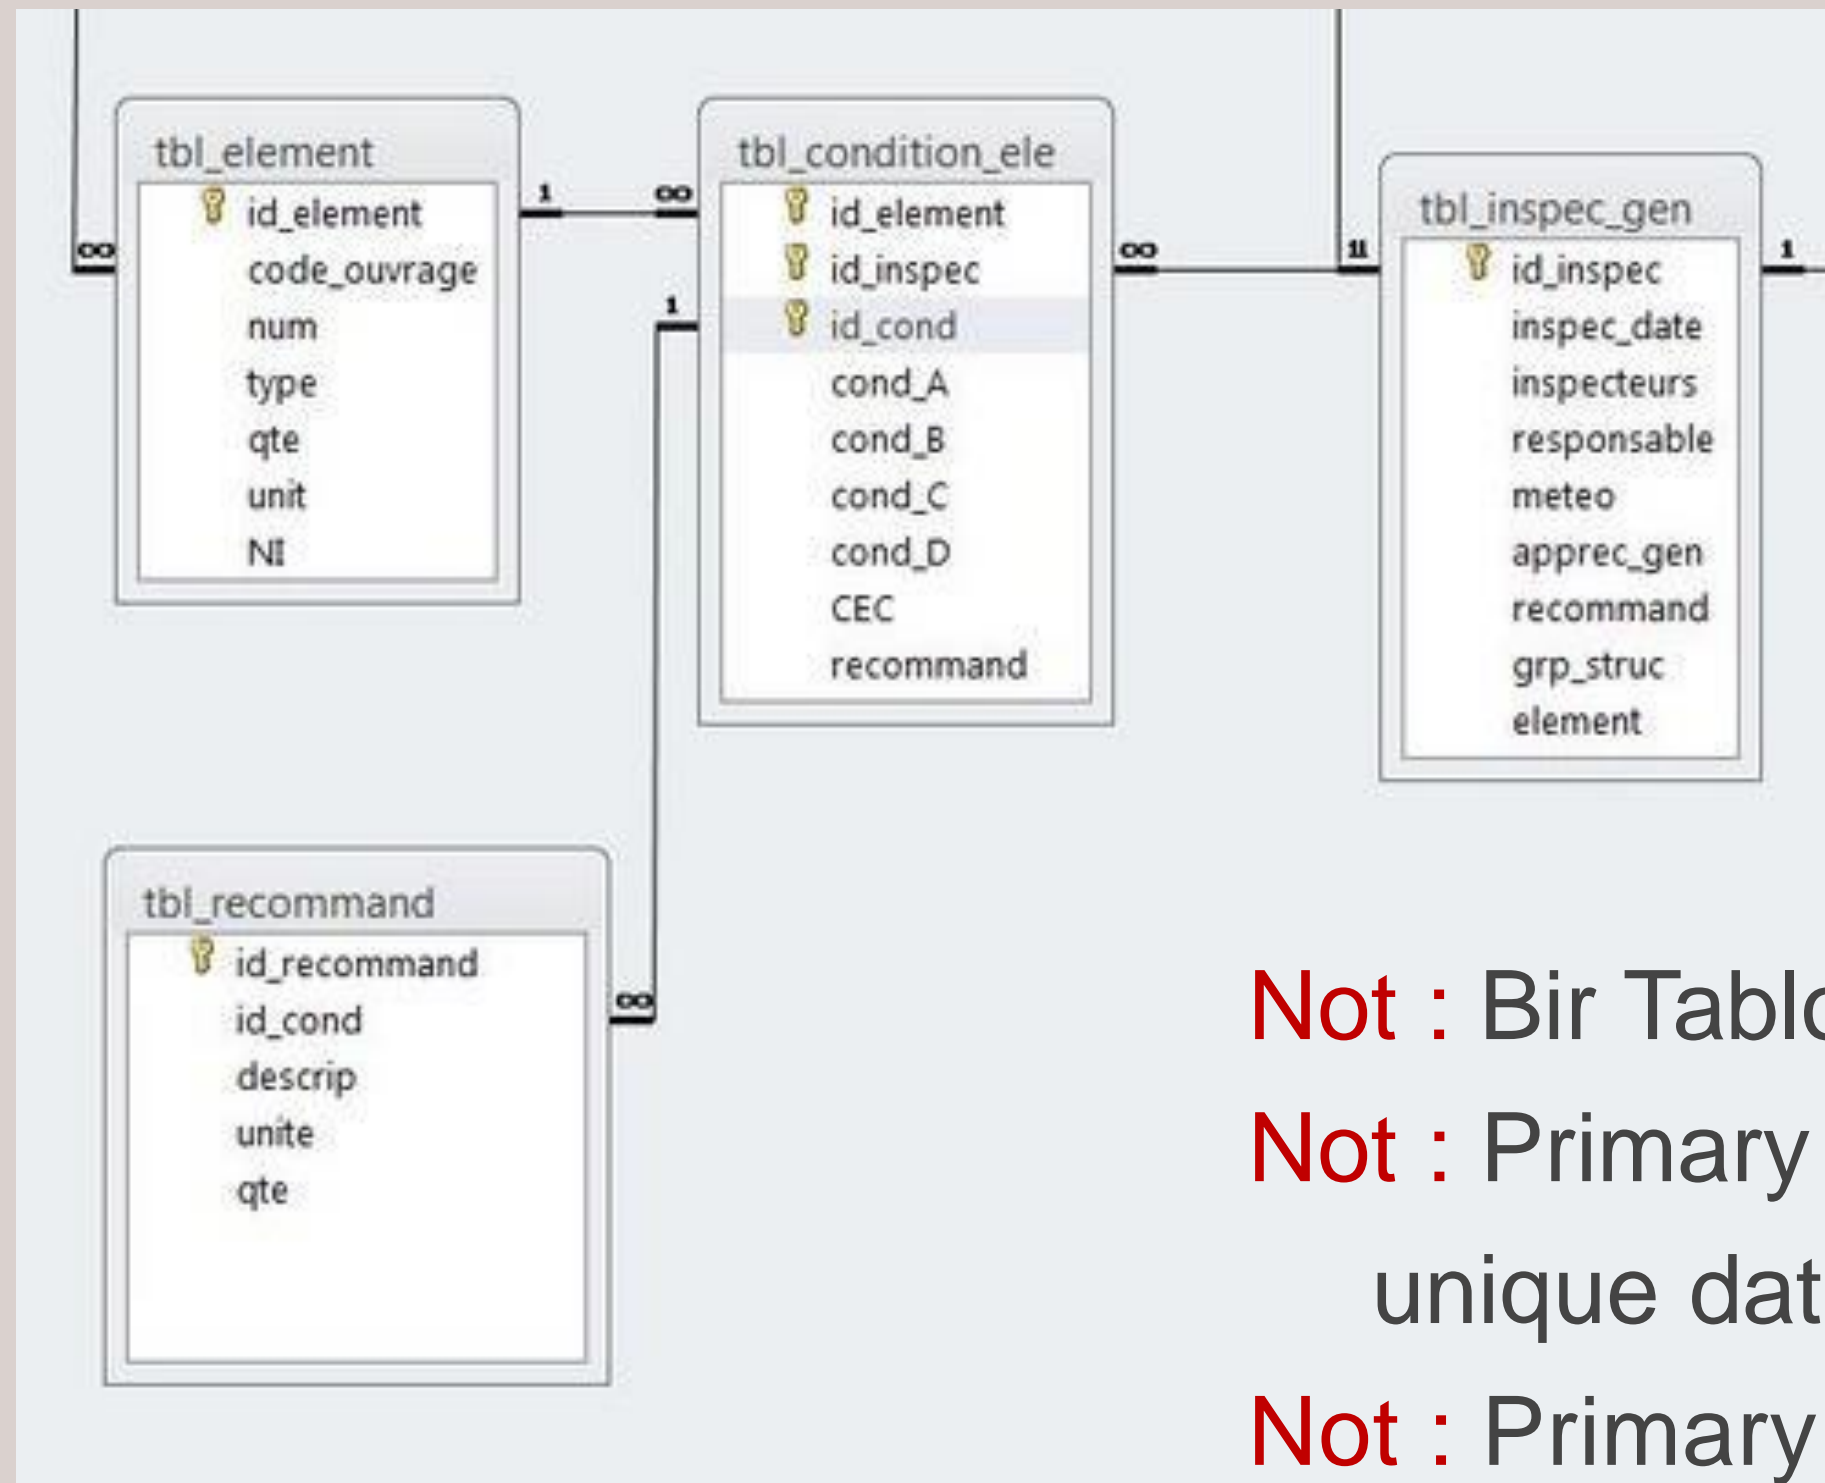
tbl_element
id_element
code_ouvrage
num
type
qte
unit
NI

tbl_condition_ele
id_element
id_inspec
id_cond
cond_A
cond_B
cond_C
cond_D
CEC
recommand

tbl_inspec_gen
id_inspec
inspec_date
inspecteurs
responsable
meteo
apprec_gen
recommand
grp_struc
element

tbl_recommand
id_recommand
id_cond
descrip
unite
qte

1 ∞ ∞ 1 ∞ 1 1 ∞ 1

Not : Bir Tablo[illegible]
Not : Primary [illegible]
unique dat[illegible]
Not : Primary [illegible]